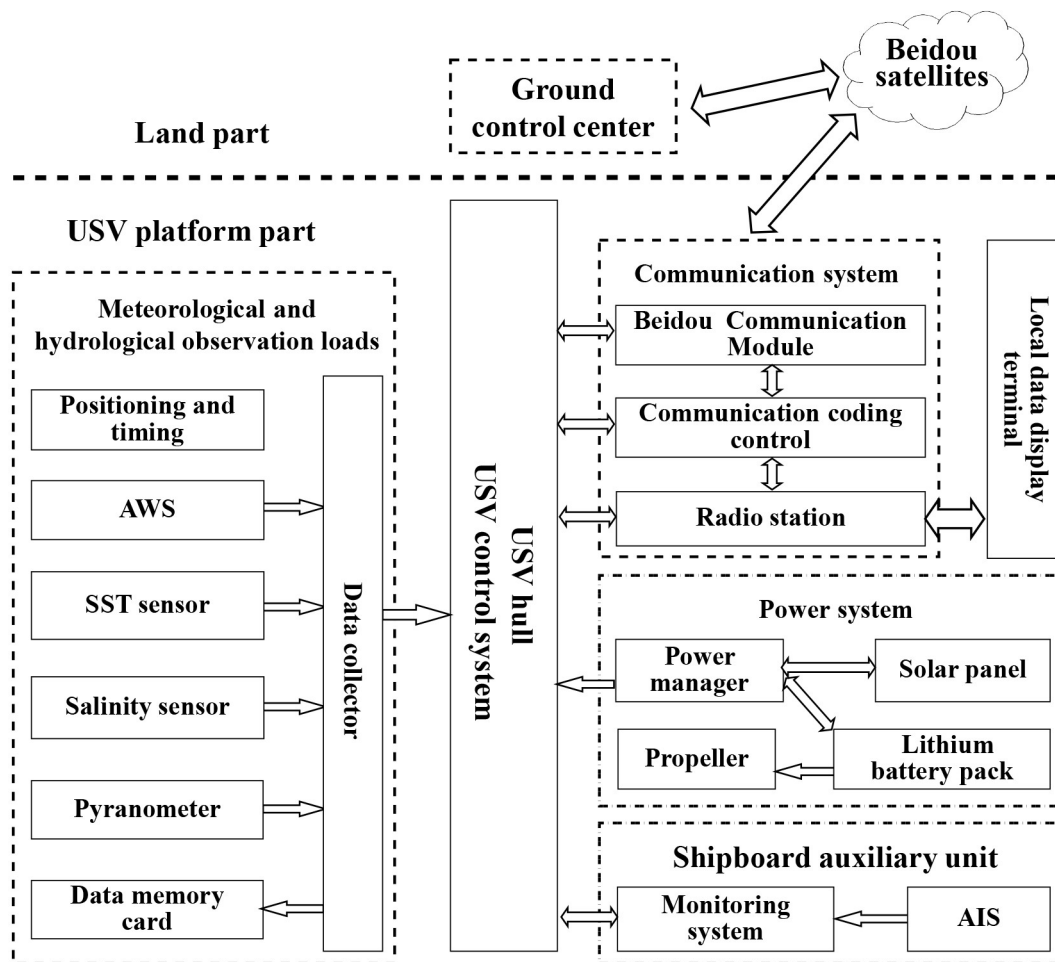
Beidou satellites

Ground control center

Land part

USV platform part

Meteorological and hydrological observation loads

Positioning and timing

AWS

SST sensor

Salinity sensor

Pyranometer

Data memory card

Data collector

USV hull
USV control system

Communication system

Beidou Communication Module

Communication coding control

Radio station

Local data display terminal

Power system

Power manager

Solar panel

Propeller

Lithium battery pack

Shipboard auxiliary unit

Monitoring system

AIS